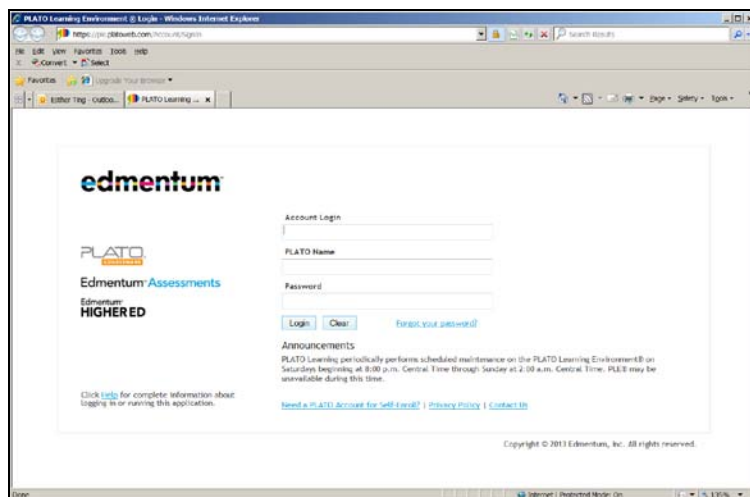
PLATO Learning Environment ® Login - Windows Internet Explorer

https://ple.platoweb.com/Account/SignIn

Search Results

File Edit View Favorites Tools Help

Convert Select

Favorites Upgrade Your Browser

Esther Ting - Outloo... PLATO Learning ...

Page Safety Tools

edmentum

PLATO

Edmentum Assessments

Edmentum HIGHER ED

Account Login

PLATO Name

Password

Login Clear Forgot your password?

Announcements

PLATO Learning periodically performs scheduled maintenance on the PLATO Learning Environment® on Saturdays beginning at 8:00 p.m. Central Time through Sunday at 2:00 a.m. Central Time. PLE® may be unavailable during this time.

Click Help for complete information about logging in or running this application.

Need a PLATO Account for Self-Enroll? | Privacy Policy | Contact Us

Copyright © 2013 Edmentum, Inc. All rights reserved.

Done

Internet | Protected Mode: On

135%